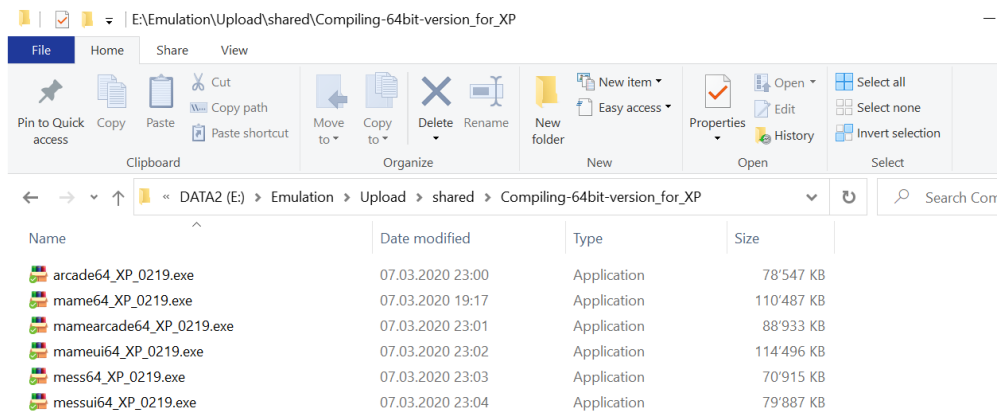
E:\Emulation\Upload\shared\Compiling-64bit-version_for_XP

File Home Share View

Pin to Quick access
Copy
Paste
Cut
Copy path
Paste shortcut
Clipboard

Move to
Copy to
Delete
Rename
Organize

New folder
New item
Easy access
New

Properties
Open
Edit
History
Open

Select all
Select none
Invert selection
Select

« DATA2 (E:) › Emulation › Upload › shared › Compiling-64bit-version_for_XP

Search Com

| Name | Date modified | Type | Size |
|---|---|---|---|
| arcade64_XP_0219.exe | 07.03.2020 23:00 | Application | 78'547 KB |
| mame64_XP_0219.exe | 07.03.2020 19:17 | Application | 110'487 KB |
| mamearcade64_XP_0219.exe | 07.03.2020 23:01 | Application | 88'933 KB |
| mameui64_XP_0219.exe | 07.03.2020 23:02 | Application | 114'496 KB |
| mess64_XP_0219.exe | 07.03.2020 23:03 | Application | 70'915 KB |
| messui64_XP_0219.exe | 07.03.2020 23:04 | Application | 79'887 KB |